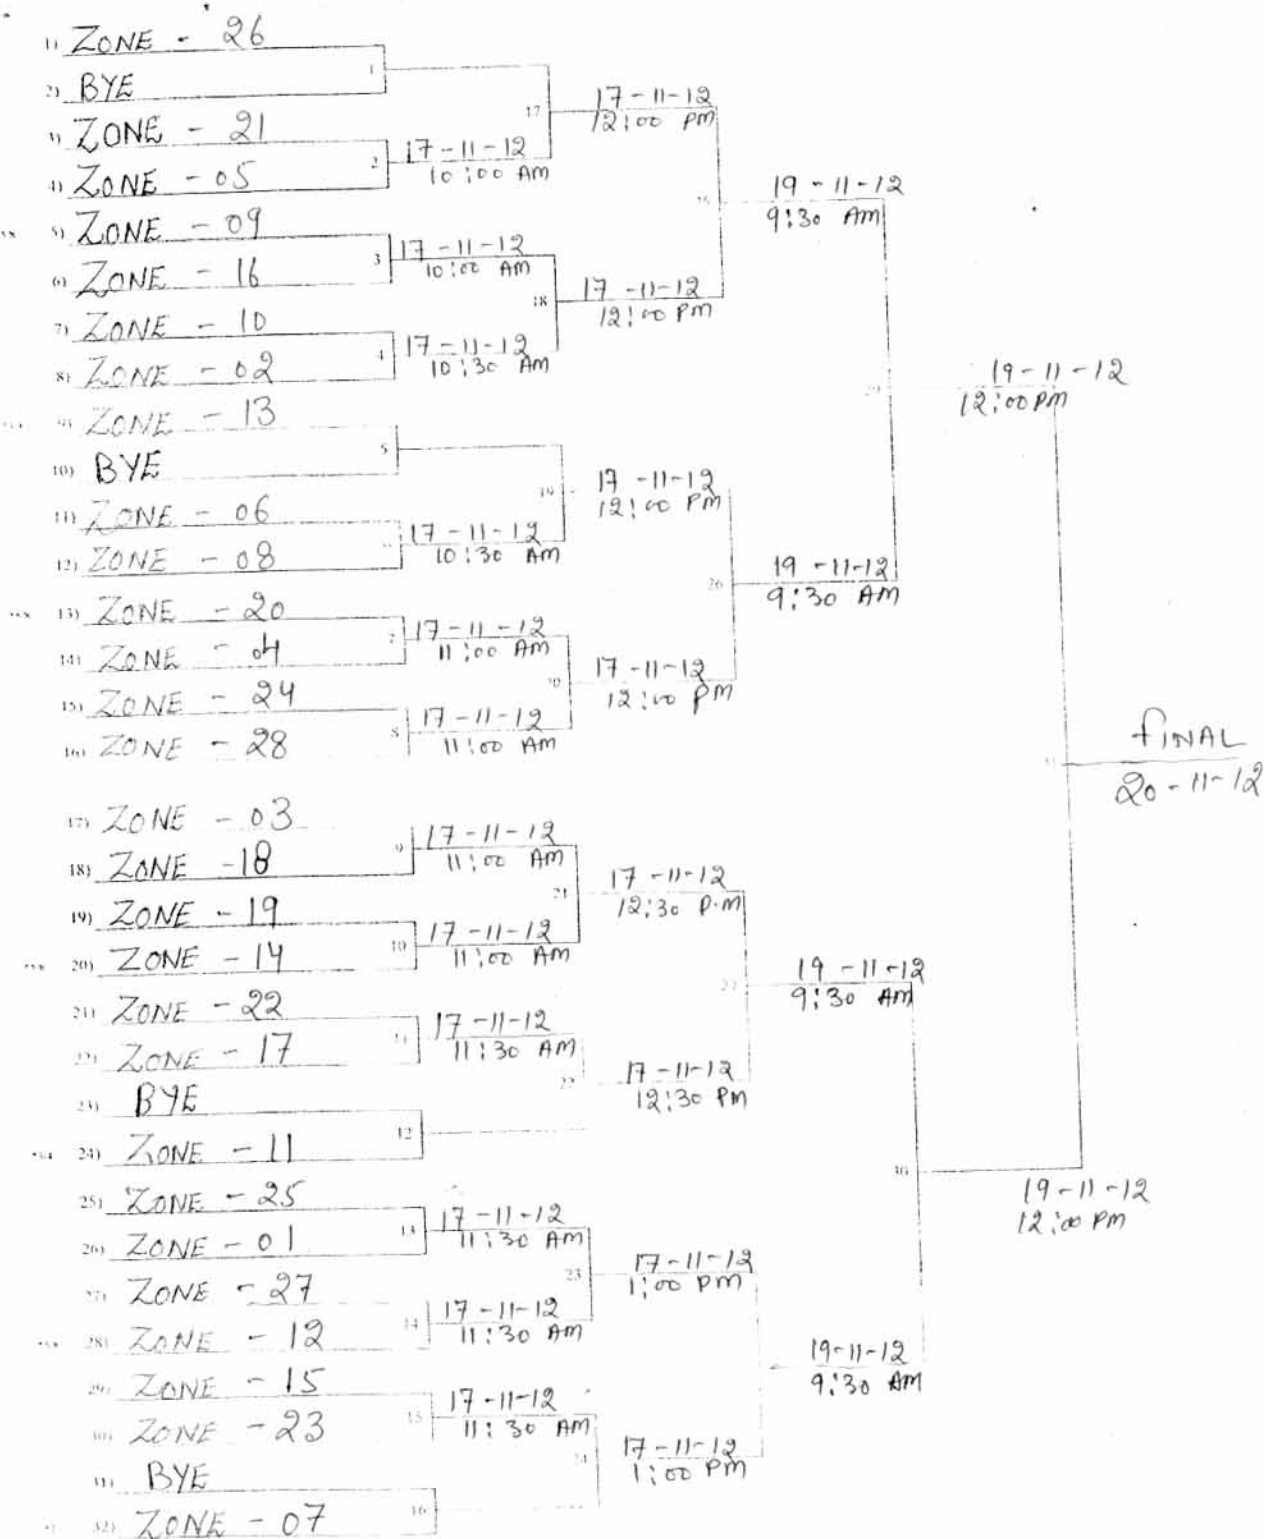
1) ZONE - 26
2) BYE
3) ZONE - 21
4) ZONE - 05
5) ZONE - 09
6) ZONE - 16
7) ZONE - 10
8) ZONE - 02
9) ZONE - 13
10) BYE
11) ZONE - 06
12) ZONE - 08
13) ZONE - 20
14) ZONE - 04
15) ZONE - 24
16) ZONE - 28
17) ZONE - 03
18) ZONE - 18
19) ZONE - 19
20) ZONE - 14
21) ZONE - 22
22) ZONE - 17
23) BYE
24) ZONE - 11
25) ZONE - 25
26) ZONE - 01
27) ZONE - 27
28) ZONE - 12
29) ZONE - 15
30) ZONE - 23
31) BYE
32) ZONE - 07

1
2 17-11-12 10:00 AM
3 17-11-12 10:00 AM
4 17-11-12 10:30 AM
5
6 17-11-12 10:30 AM
7 17-11-12 11:00 AM
8 17-11-12 11:00 AM
9 17-11-12 11:00 AM
10 17-11-12 11:00 AM
11 17-11-12 11:30 AM
12
13 17-11-12 11:30 AM
14 17-11-12 11:30 AM
15 17-11-12 11:30 AM
16

17 17-11-12 12:00 PM
18 17-11-12 12:00 PM
19 17-11-12 12:00 PM
20 17-11-12 12:00 PM
21 17-11-12 12:30 P.M
22 17-11-12 12:30 PM
23 17-11-12 1:00 PM
24 17-11-12 1:00 PM

25 19-11-12 9:30 AM
26 19-11-12 9:30 AM
27 19-11-12 9:30 AM
19-11-12 9:30 AM

29 19-11-12 12:00 PM
30 19-11-12 12:00 PM

31 FINAL 20-11-12